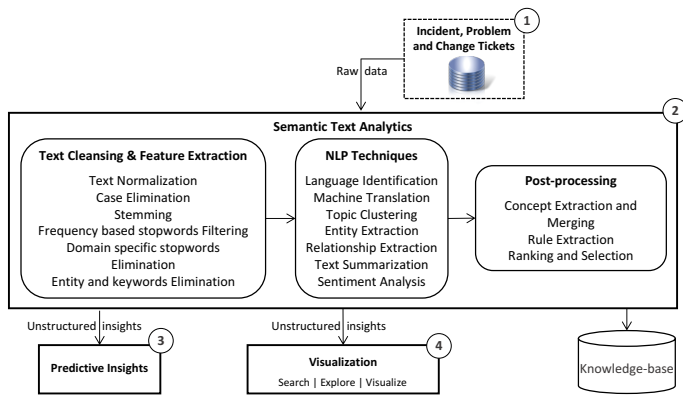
1
Incident, Problem and Change Tickets

Raw data

2
Semantic Text Analytics

Text Cleansing & Feature Extraction
Text Normalization
Case Elimination
Stemming
Frequency based stopwords Filtering
Domain specific stopwords Elimination
Entity and keywords Elimination

NLP Techniques
Language Identification
Machine Translation
Topic Clustering
Entity Extraction
Relationship Extraction
Text Summarization
Sentiment Analysis

Post-processing
Concept Extraction and Merging
Rule Extraction
Ranking and Selection

Unstructured insights

3
Predictive Insights

Unstructured insights

4
Visualization
Search | Explore | Visualize

Knowledge-base